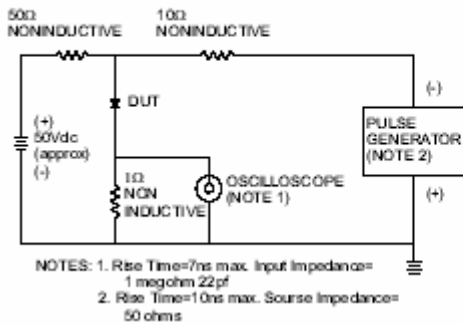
50Ω NONINDUCTIVE

10Ω NONINDUCTIVE

DUT

(+)
50Vdc
(approx)
(-)

1Ω
NON
INDUCTIVE

OSCILLOSCOPE
(NOTE 1)

(-)

PULSE
GENERATOR
(NOTE 2)

(+)

NOTES: 1. Rise Time=7ns max. Input Impedance= 1 megohm 22pf
2. Rise Time=10ns max. Sourse Impedance= 50 ohms